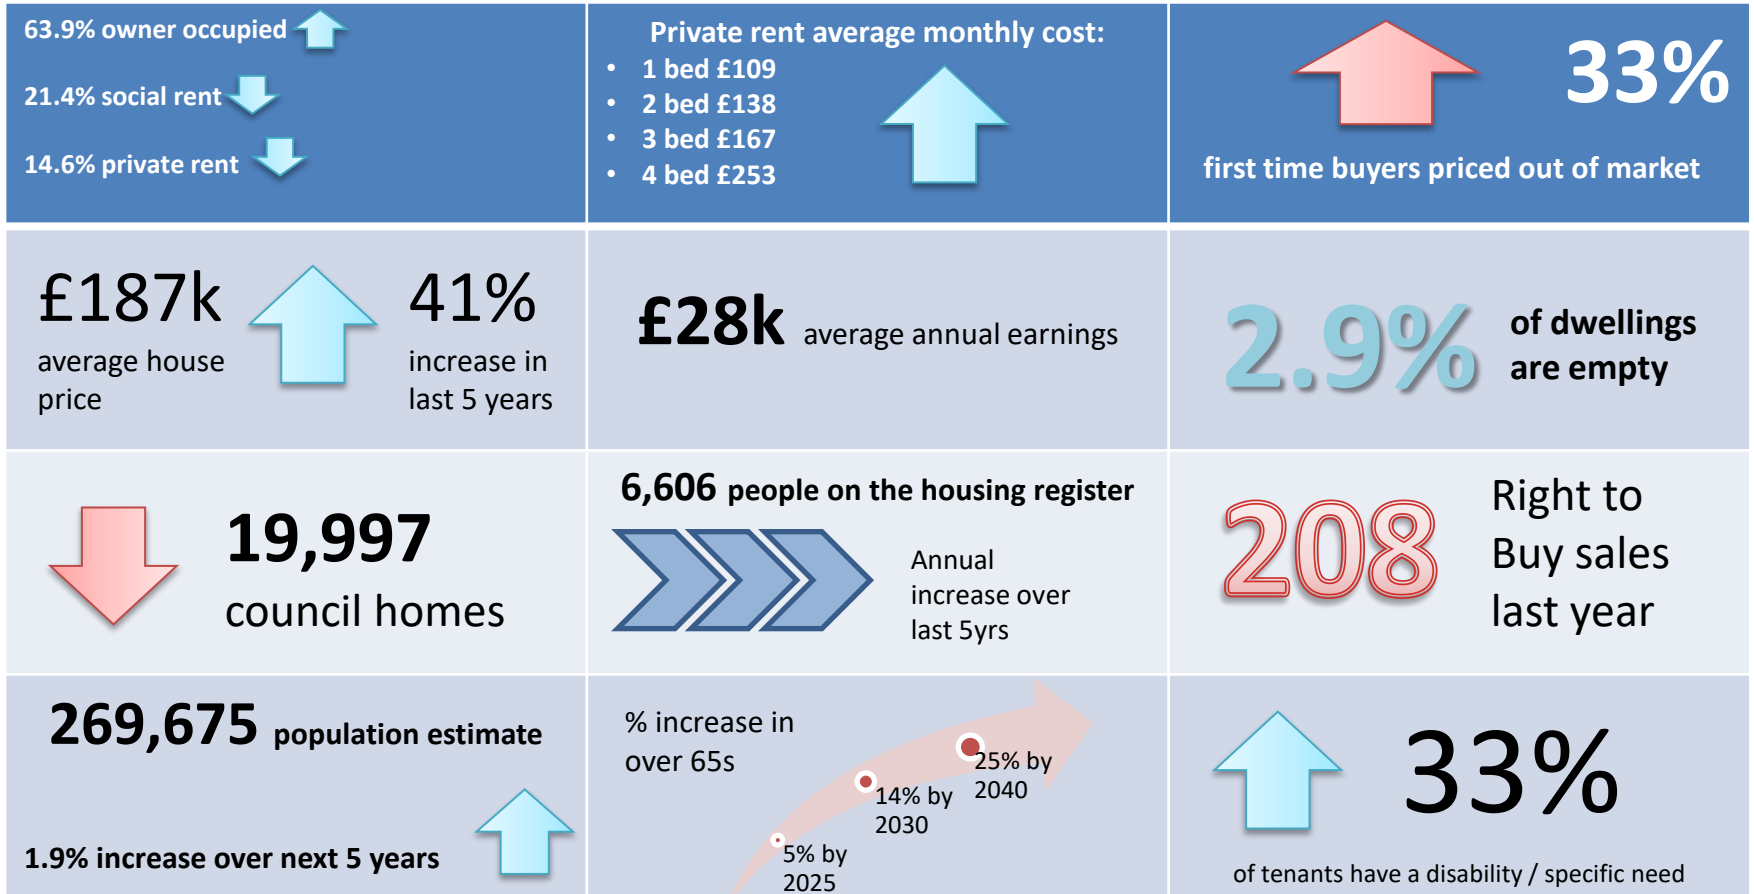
63.9% owner occupied

21.4% social rent

14.6% private rent

Private rent average monthly cost:

- 1 bed £109
- 2 bed £138
- 3 bed £167
- 4 bed £253

33%

first time buyers priced out of market

£187k average house price

41% increase in last 5 years

£28k average annual earnings

2.9% of dwellings are empty

19,997 council homes

6,606 people on the housing register

Annual increase over last 5yrs

208 Right to Buy sales last year

269,675 population estimate

1.9% increase over next 5 years

% increase in over 65s

5% by 2025

14% by 2030

25% by 2040

33%

of tenants have a disability / specific need